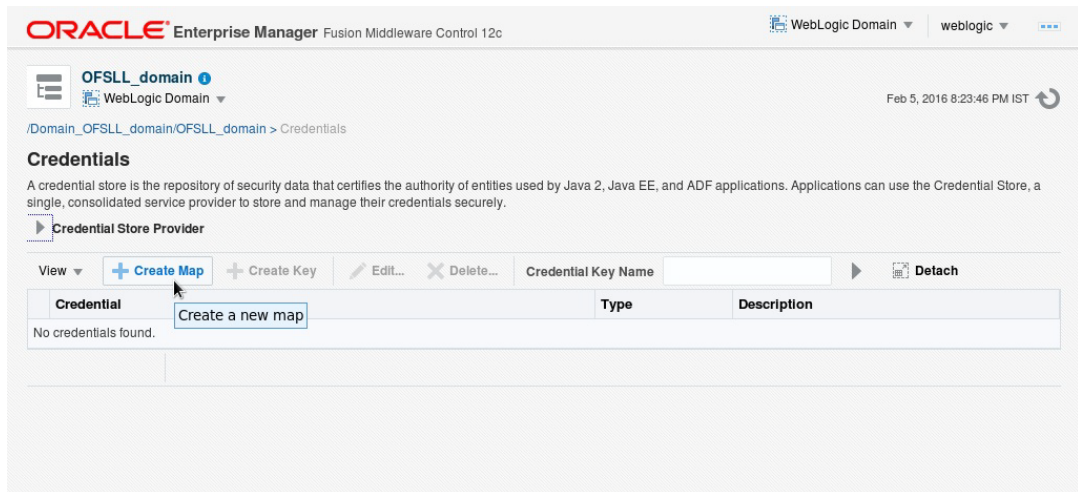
ORACLE Enterprise Manager Fusion Middleware Control 12c

WebLogic Domain ▼ weblogic ▼

OFSLL_domain
WebLogic Domain ▼

Feb 5, 2016 8:23:46 PM IST

/Domain_OFSLL_domain/OFSLL_domain > Credentials

Credentials

A credential store is the repository of security data that certifies the authority of entities used by Java 2, Java EE, and ADF applications. Applications can use the Credential Store, a single, consolidated service provider to store and manage their credentials securely.

Credential Store Provider

View ▼ Create Map Create Key Edit... Delete... Credential Key Name Detach

| Credential | Type | Description |
|---|---|---|
| No credentials found. | | |

Create a new map